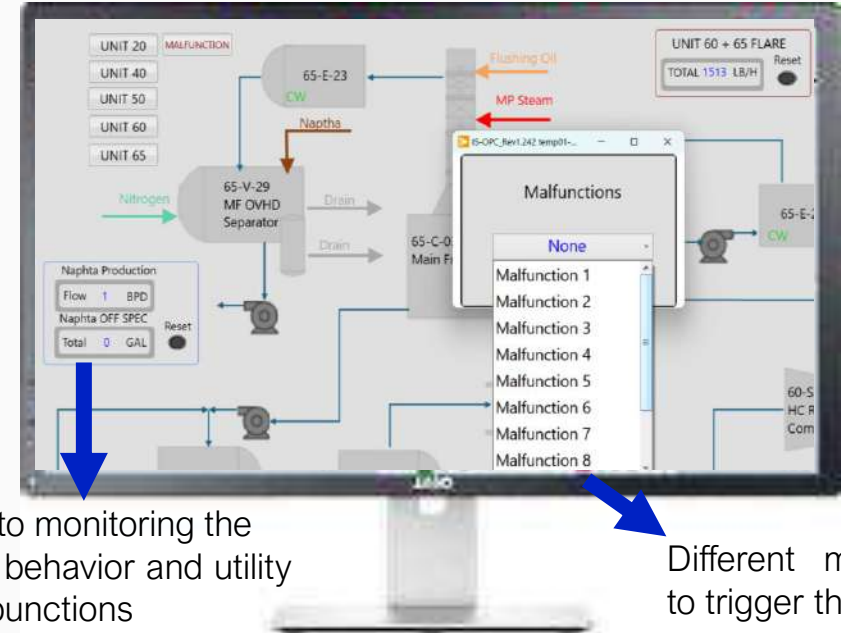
UNIT 20
MALFUNCTION
UNIT 40
UNIT 50
UNIT 60
UNIT 65

65-E-23
CW
Flushing Oil
MP Steam
Naptha

UNIT 60 + 65 FLARE
Reset
TOTAL 1513 LB/H

Nitrogen
65-V-29
MF OVHD
Separator
Drain
Drain
65-C-0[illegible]
Main F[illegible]

IS-OPC_Rev1.242 temp01-...

Malfunctions

None
Malfunction 1
Malfunction 2
Malfunction 3
Malfunction 4
Malfunction 5
Malfunction 6
Malfunction 7
Malfunction 8

65-E-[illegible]
CW

Naphta Production
Flow 1 BPD
Naphta OFF SPEC
Reset
Total 0 GAL

60-S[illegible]
HC R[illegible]
Com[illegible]

DELL

to monitoring the behavior and utility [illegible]ounctions

Different m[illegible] to trigger th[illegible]